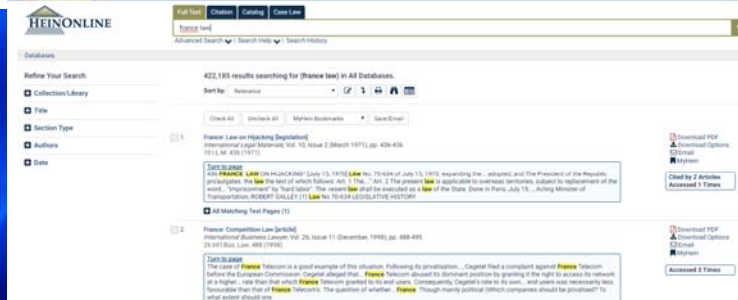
HEINONLINE

Full Text | Citation | Catalog | Case Law

france law

Advanced Search | Search Help | Search History

Databases

Refine Your Search

Collection/Library

Title

Section Type

Authors

Date

422,185 results searching for (france law) in All Databases.

Sort by: Relevance

Check All | Uncheck All | MyHein Bookmarks | Save/Email

1. France: Law on Hijacking [legislation]
International Legal Materials, Vol. 10, Issue 2 (March 1971), pp. 436-436
10 I.L.M. 436 (1971)

Turn to page
436 FRANCE: LAW ON HIJACKING* [July 13, 1970] Law No. 70-634 of July 13, 1970, expanding the ... adopted, and The President of the Republic promulgates the law the text of which follows: Art. 1 The ... " Art. 2 The present law is applicable to overseas territories, subject to replacement of the word... "imprisonment" by "hard labor". The present law shall be executed as a law of the State. Done in Paris, July 15, ... Acting Minister of Transportation, ROBERT GALLEY (1) Law No 70-634 LEGISLATIVE HISTORY

All Matching Text Pages (1)

Download PDF
Download Options
Email
MyHein

Cited by 2 Articles
Accessed 1 Times

2. France: Competition Law [article]
International Business Lawyer, Vol. 26, Issue 11 (December, 1998), pp. 488-495
26 Int'l Bus. Law. 488 (1998)

Turn to page
The case of France Telecom is a good example of this situation. Following its privatisation, ... Cegetel filed a complaint against France Telecom before the European Commission. Cegetel alleged that... France Telecom abused its dominant position by granting it the right to access its network at a higher ... rate than that which France Telecom granted to its end users. Consequently, Cegetel's rate to its own... end users was necessarily less favourable than that of France Telecom's. The question of whether... France, though mainly political (Which companies should be privatised? To what extent should one

Download PDF
Download Options
Email
MyHein

Accessed 3 Times